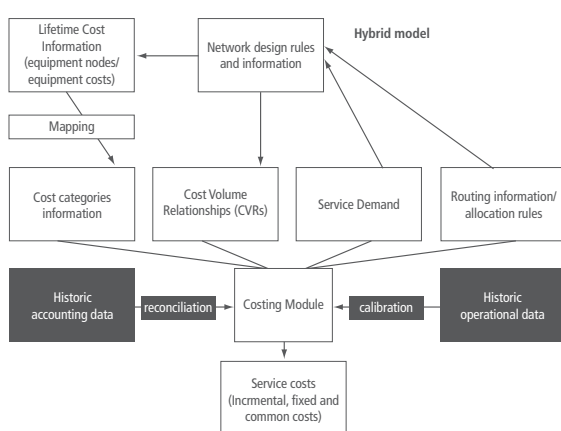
Lifetime Cost Information (equipment nodes/ equipment costs)

Network design rules and information

Hybrid model

Mapping

Cost categories information

Cost Volume Relationships (CVRs)

Service Demand

Routing information/ allocation rules

Historic accounting data

reconciliation

Costing Module

calibration

Historic operational data

Service costs (Incrmental, fixed and common costs)